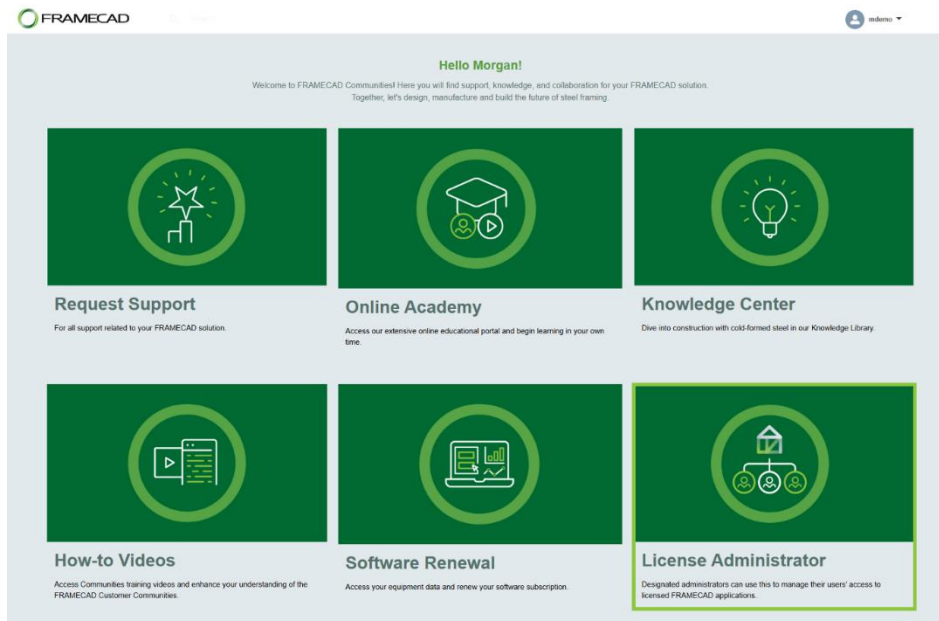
FRAMECAD

mdemo

Hello Morgan!

Welcome to FRAMECAD Communities! Here you will find support, knowledge, and collaboration for your FRAMECAD solution. Together, let's design, manufacture and build the future of steel framing.

Request Support

For all support related to your FRAMECAD solution.

Online Academy

Access our extensive online educational portal and begin learning in your own time.

Knowledge Center

Dive into construction with cold-formed steel in our Knowledge Library.

How-to Videos

Access Communities training videos and enhance your understanding of the FRAMECAD Customer Communities.

Software Renewal

Access your equipment data and renew your software subscription.

License Administrator

Designated administrators can use this to manage their users' access to licensed FRAMECAD applications.